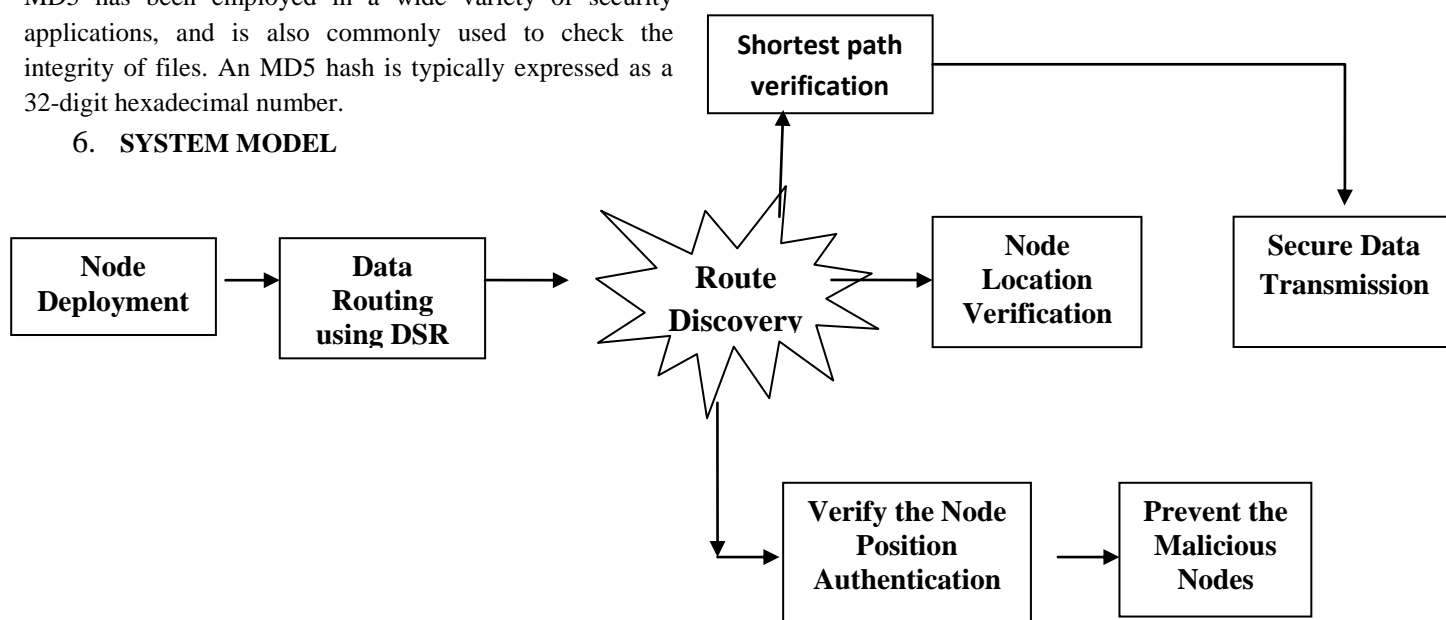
MD5 has been employed in a wide variety of security applications, and is also commonly used to check the integrity of files. An MD5 hash is typically expressed as a 32-digit hexadecimal number.

6. SYSTEM MODEL

Shortest path verification

Node Deployment

Data Routing using DSR

Route Discovery

Node Location Verification

Secure Data Transmission

Verify the Node Position Authentication

Prevent the Malicious Nodes